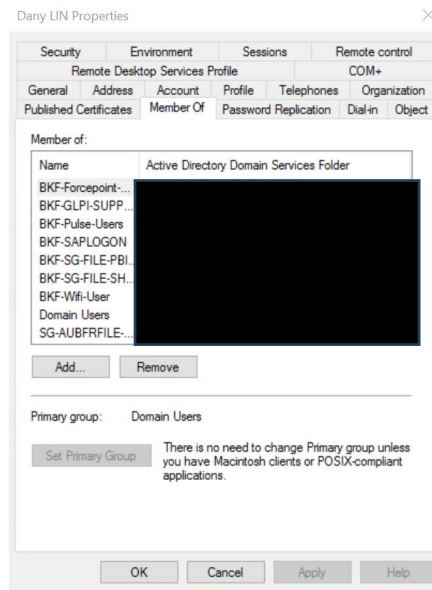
Dany LIN Properties

Security | Environment | Sessions | Remote control
Remote Desktop Services Profile | COM+
General | Address | Account | Profile | Telephones | Organization
Published Certificates | Member Of | Password Replication | Dial-in | Object

Member of:

| Name | Active Directory Domain Services Folder |
|---|---|
| BKF-Forcepoint-... | |
| BKF-GLPI-SUPP... | |
| BKF-Pulse-Users | |
| BKF-SAPLOGON | |
| BKF-SG-FILE-PBI... | |
| BKF-SG-FILE-SH... | |
| BKF-Wifi-User | |
| Domain Users | |
| SG-AUBFRFILE-... | |

Add... Remove

Primary group: Domain Users

Set Primary Group

There is no need to change Primary group unless you have Macintosh clients or POSIX-compliant applications.

OK Cancel Apply Help